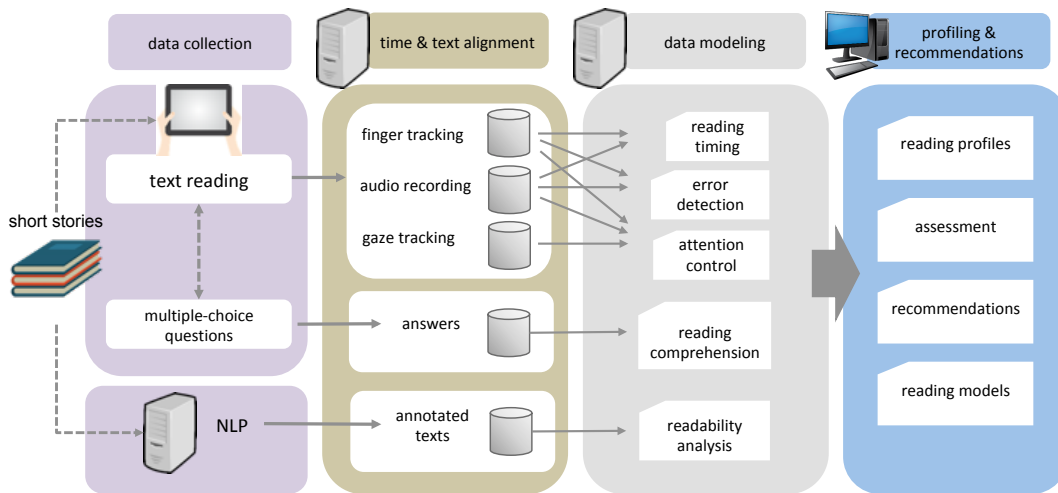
data collection

time & text alignment

data modeling

profiling & recommendations

short stories

text reading

multiple-choice questions

NLP

finger tracking

audio recording

gaze tracking

answers

annotated texts

reading timing

error detection

attention control

reading comprehension

readability analysis

reading profiles

assessment

recommendations

reading models